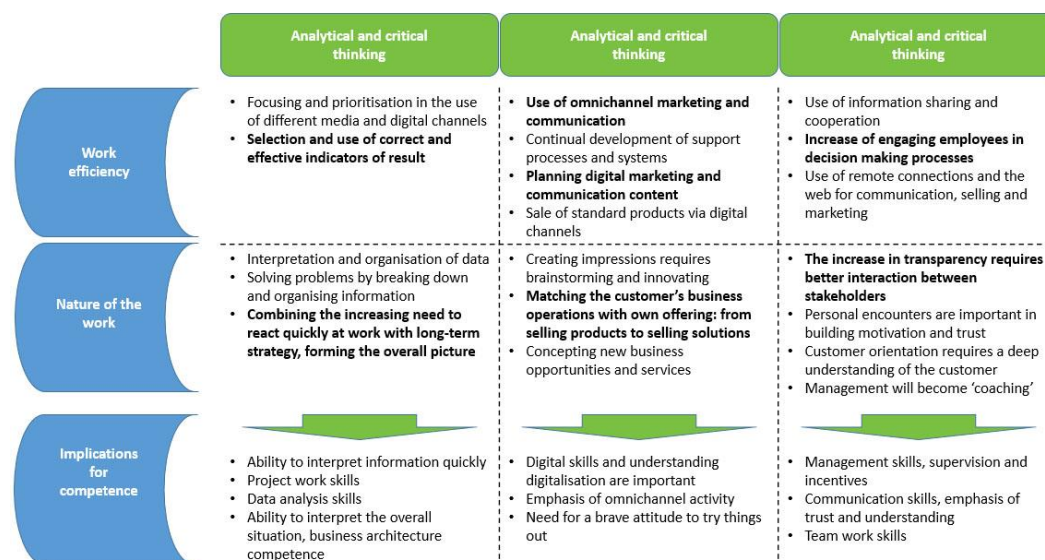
| | Analytical and critical thinking | Analytical and critical thinking | Analytical and critical thinking |
|---|---|---|---|
| Work efficiency | • Focusing and prioritisation in the use of different media and digital channels<br>• **Selection and use of correct and effective indicators of result** | • **Use of omnichannel marketing and communication**<br>• Continual development of support processes and systems<br>• **Planning digital marketing and communication content**<br>• Sale of standard products via digital channels | • Use of information sharing and cooperation<br>• **Increase of engaging employees in decision making processes**<br>• Use of remote connections and the web for communication, selling and marketing |
| Nature of the work | • Interpretation and organisation of data<br>• Solving problems by breaking down and organising information<br>• **Combining the increasing need to react quickly at work with long-term strategy, forming the overall picture** | • Creating impressions requires brainstorming and innovating<br>• **Matching the customer's business operations with own offering: from selling products to selling solutions**<br>• Concepting new business opportunities and services | • **The increase in transparency requires better interaction between stakeholders**<br>• Personal encounters are important in building motivation and trust<br>• Customer orientation requires a deep understanding of the customer<br>• Management will become 'coaching' |
| Implications for competence | • Ability to interpret information quickly<br>• Project work skills<br>• Data analysis skills<br>• Ability to interpret the overall situation, business architecture competence | • Digital skills and understanding digitalisation are important<br>• Emphasis of omnichannel activity<br>• Need for a brave attitude to try things out | • Management skills, supervision and incentives<br>• Communication skills, emphasis of trust and understanding<br>• Team work skills |